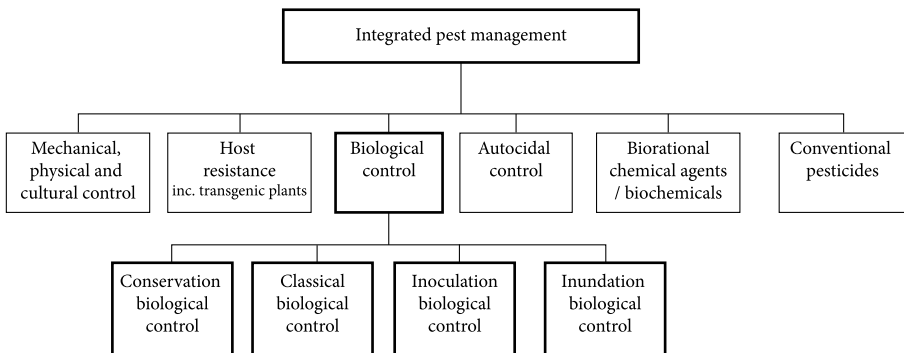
Integrated pest management

Mechanical, physical and cultural control

Host resistance inc. transgenic plants

Biological control

Autocidal control

Biorational chemical agents / biochemicals

Conventional pesticides

Conservation biological control

Classical biological control

Inoculation biological control

Inundation biological control